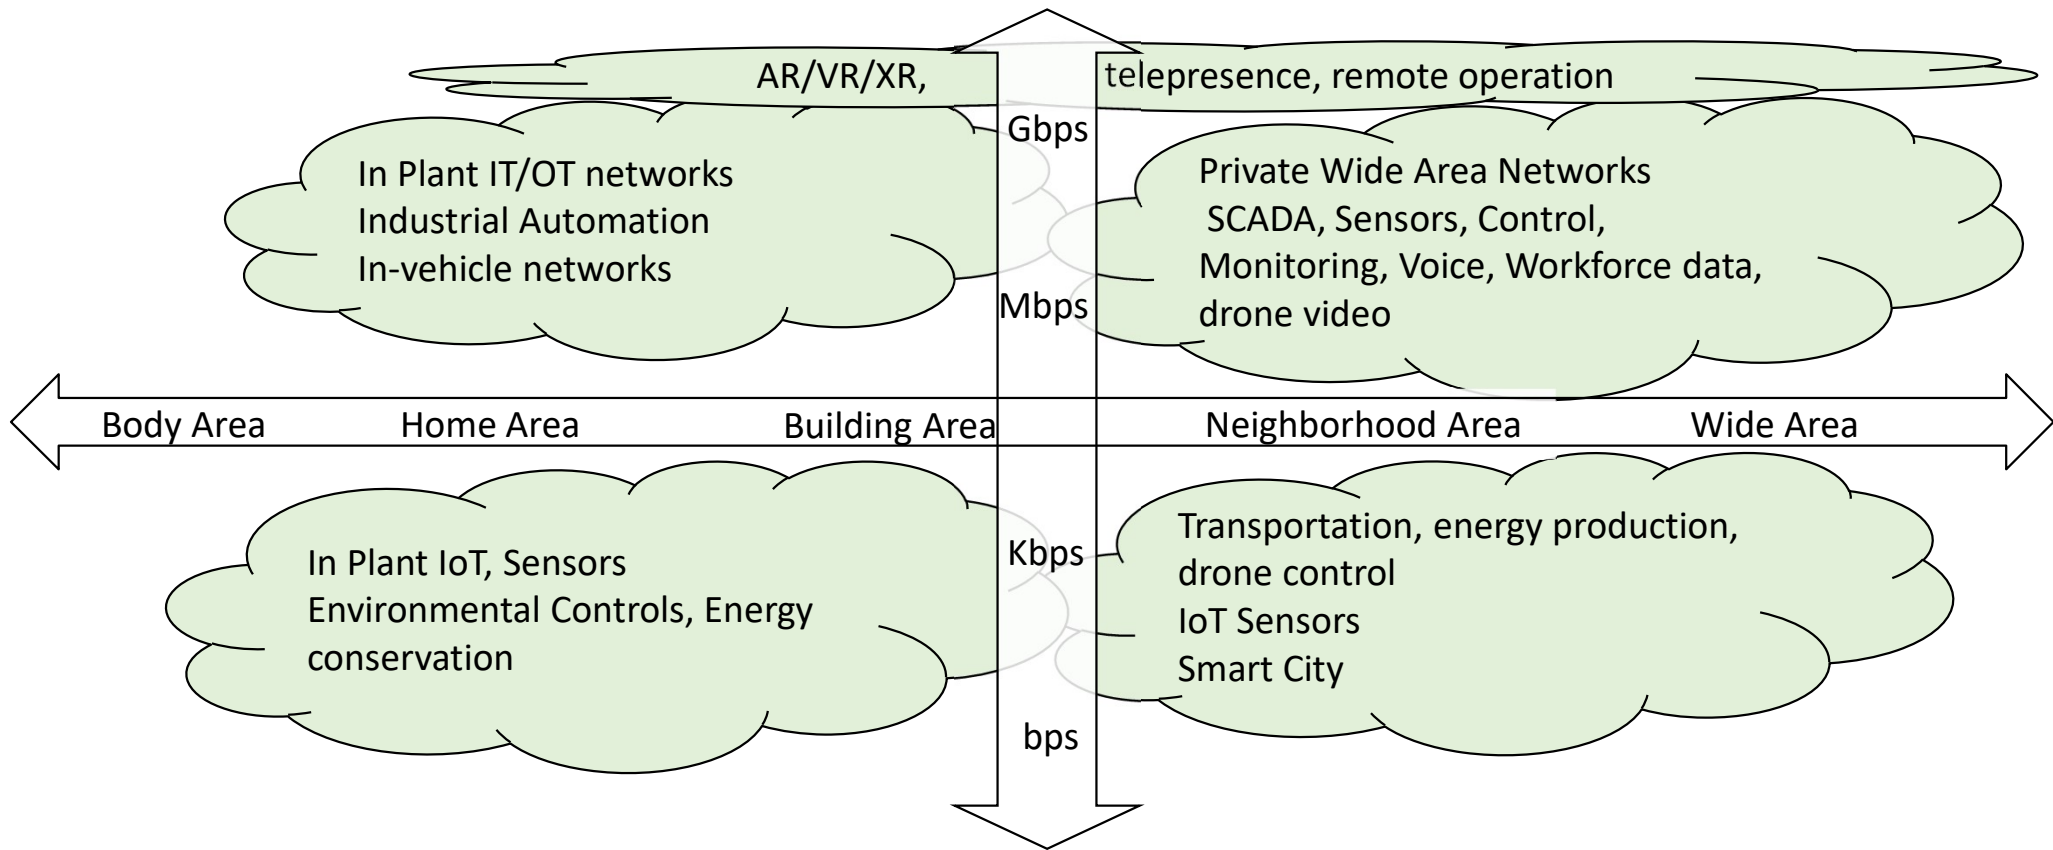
AR/VR/XR, telepresence, remote operation

Gbps

In Plant IT/OT networks
Industrial Automation
In-vehicle networks

Private Wide Area Networks
SCADA, Sensors, Control, Monitoring, Voice, Workforce data, drone video

Mbps

Body Area Home Area Building Area Neighborhood Area Wide Area

Kbps

In Plant IoT, Sensors
Environmental Controls, Energy conservation

Transportation, energy production, drone control
IoT Sensors
Smart City

bps